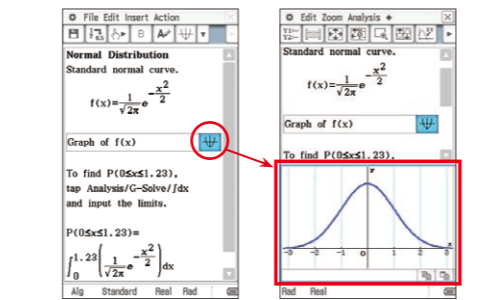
File Edit Insert Action

Normal Distribution
Standard normal curve.

$f(x)=\frac{1}{\sqrt{2\pi}}e^{-\frac{x^2}{2}}$

Graph of f(x)

To find P(0≤x≤1.23), tap Analysis/G-Solve/∫dx and input the limits.

P(0≤x≤1.23)=

$\int_0^{1.23}\left(\frac{1}{\sqrt{2\pi}}e^{-\frac{x^2}{2}}\right)dx$

Alg Standard Real Rad

Edit Zoom Analysis

Standard normal curve.

$f(x)=\frac{1}{\sqrt{2\pi}}e^{-\frac{x^2}{2}}$

Graph of f(x)

To find P(0≤x≤1.23),

y

x

-3 -2 -1 0 1 2 3

Rad Real